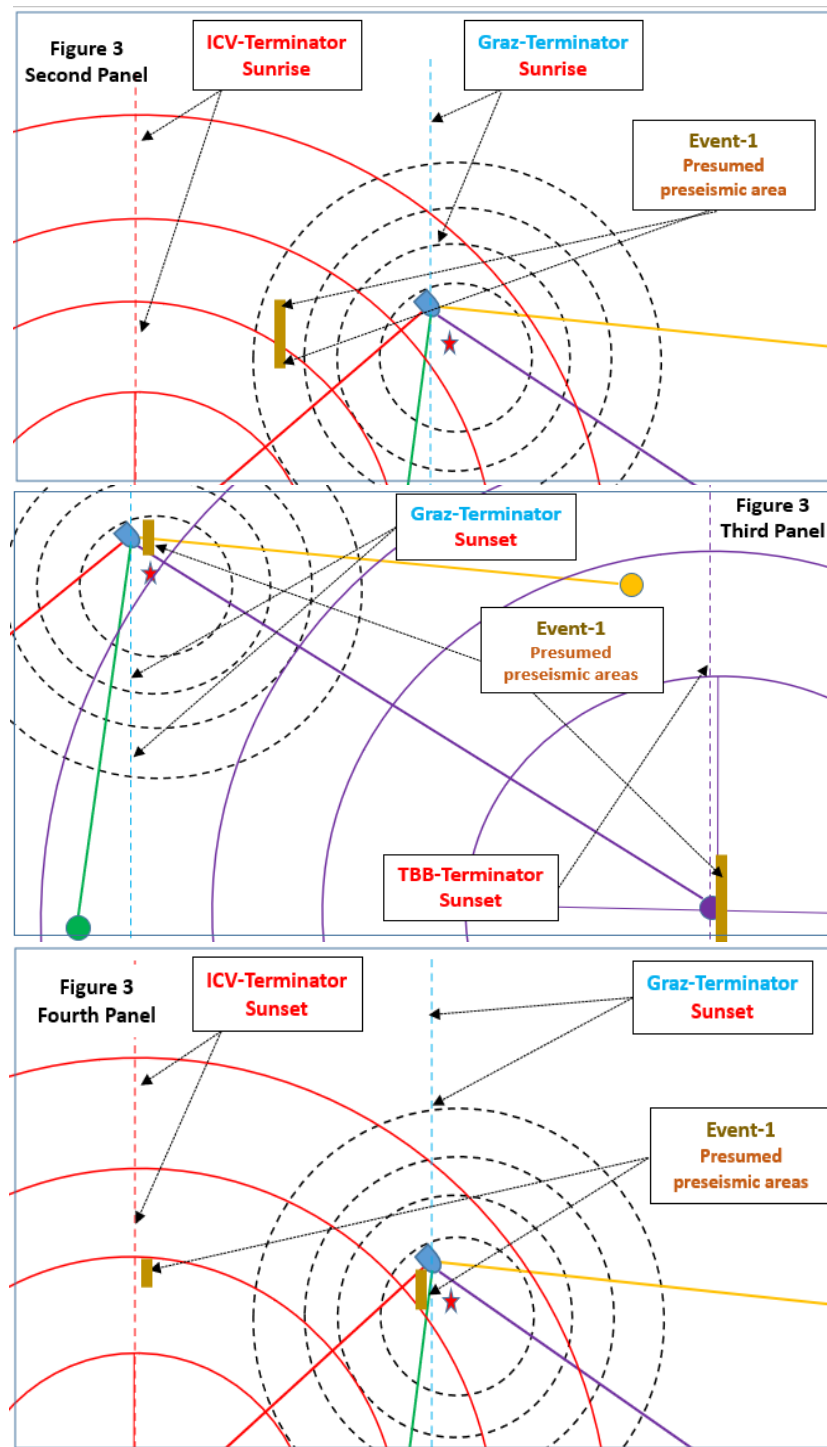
Figure 3
Second Panel

ICV-Terminator
Sunrise

Graz-Terminator
Sunrise

Event-1
Presumed
preseismic area

Graz-Terminator
Sunset

Figure 3
Third Panel

Event-1
Presumed
preseismic areas

TBB-Terminator
Sunset

Figure 3
Fourth Panel

ICV-Terminator
Sunset

Graz-Terminator
Sunset

Event-1
Presumed
preseismic areas